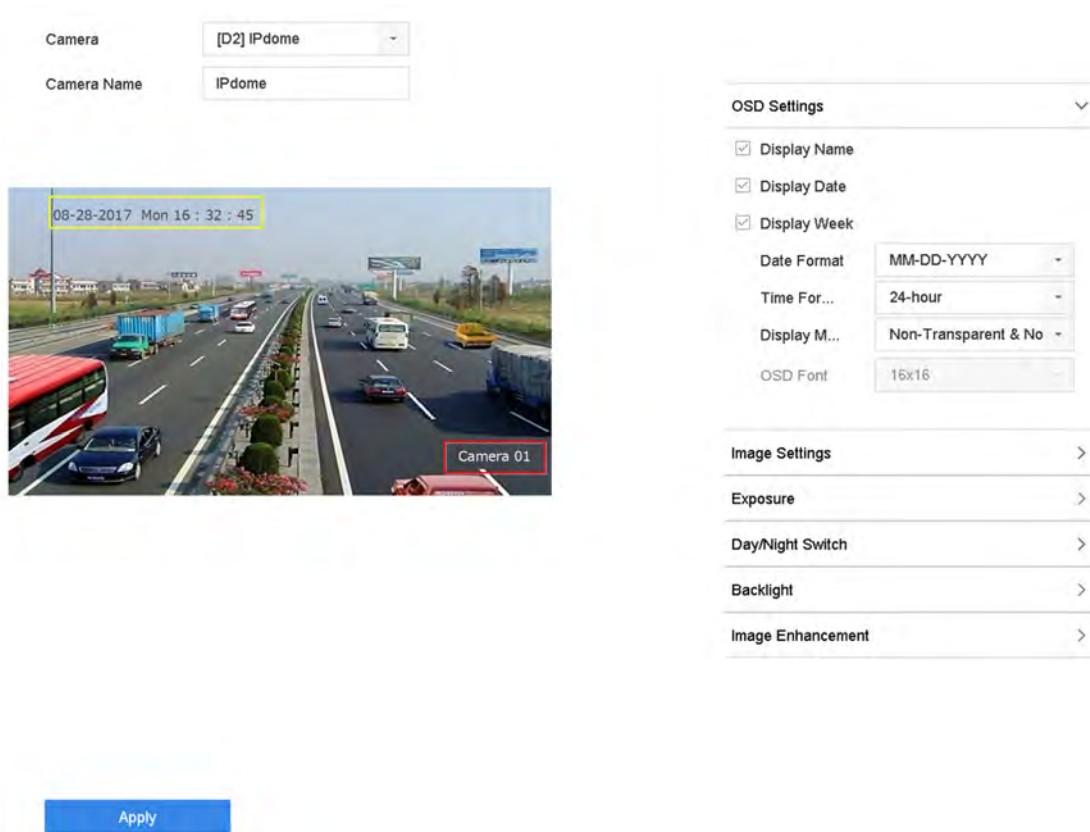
Camera [D2] IPdome
Camera Name IPdome

08-28-2017 Mon 16 : 32 : 45

Camera 01

OSD Settings
Display Name
Display Date
Display Week
Date Format MM-DD-YYYY
Time For... 24-hour
Display M... Non-Transparent & No
OSD Font 16x16

Image Settings
Exposure
Day/Night Switch
Backlight
Image Enhancement

Apply